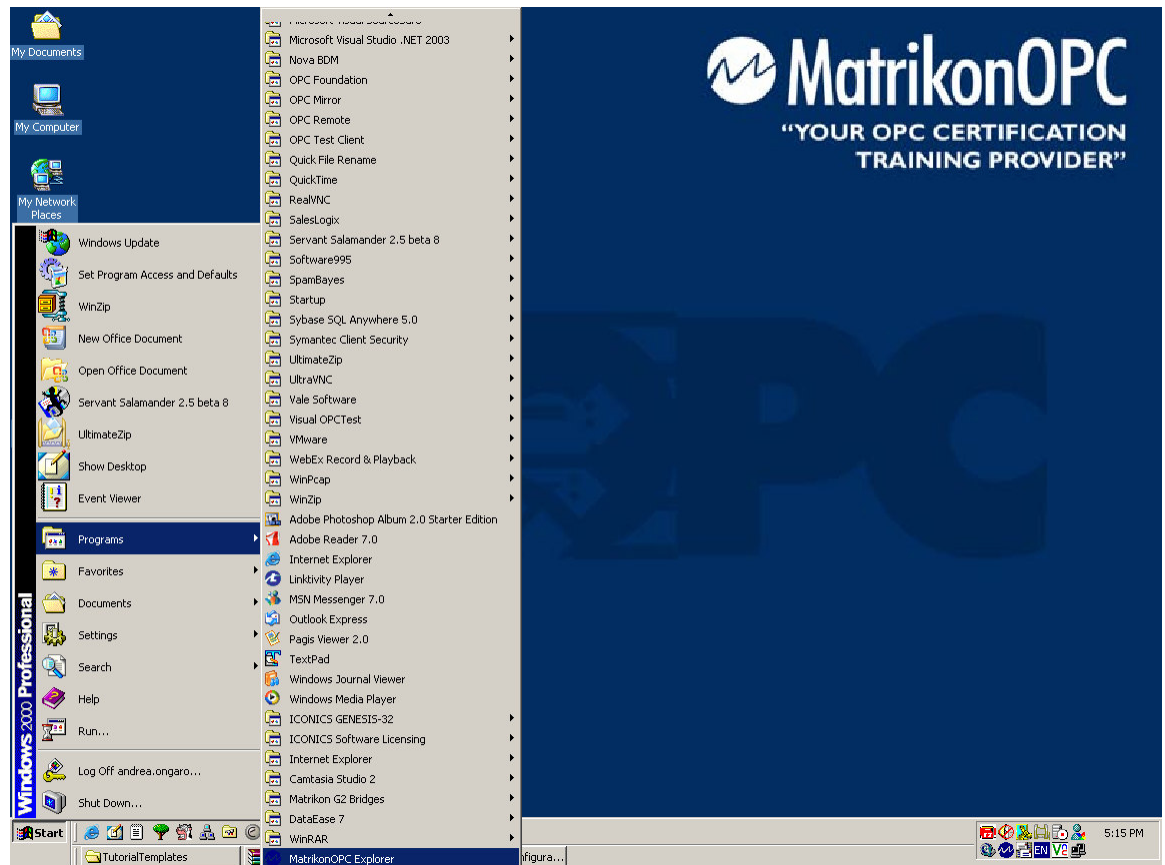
My Documents

My Computer

My Network Places

MatrikonOPC
"YOUR OPC CERTIFICATION TRAINING PROVIDER"

Windows Update
Set Program Access and Defaults
WinZip
New Office Document
Open Office Document
Servant Salamander 2.5 beta 8
UltimateZip
Show Desktop
Event Viewer
Programs
Favorites
Documents
Settings
Search
Help
Run...
Log Off andrea.ongaro...
Shut Down...

Windows 2000 Professional

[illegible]
Microsoft Visual Studio .NET 2003
Nova BDM
OPC Foundation
OPC Mirror
OPC Remote
OPC Test Client
Quick File Rename
QuickTime
RealVNC
SalesLogix
Servant Salamander 2.5 beta 8
Software995
SpamBayes
Startup
Sybase SQL Anywhere 5.0
Symantec Client Security
UltimateZip
UltraVNC
Vale Software
Visual OPCTest
VMware
WebEx Record & Playback
WinPcap
WinZip
Adobe Photoshop Album 2.0 Starter Edition
Adobe Reader 7.0
Internet Explorer
Linktivity Player
MSN Messenger 7.0
Outlook Express
Pagis Viewer 2.0
TextPad
Windows Journal Viewer
Windows Media Player
ICONICS GENESIS-32
ICONICS Software Licensing
Internet Explorer
Camtasia Studio 2
Matrikon G2 Bridges
DataEase 7
WinRAR
MatrikonOPC Explorer

Start
TutorialTemplates
onfigura...
5:15 PM